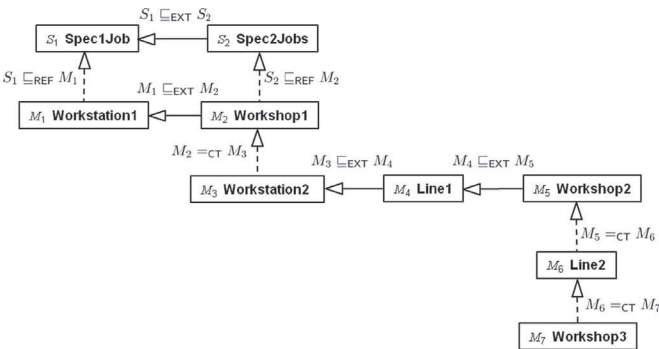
$S_1 \sqsubseteq_{\text{EXT}} S_2$

$S_1$ **Spec1Job**

$S_2$ **Spec2Jobs**

$S_1 \sqsubseteq_{\text{REF}} M_1$

$M_1 \sqsubseteq_{\text{EXT}} M_2$

$S_2 \sqsubseteq_{\text{REF}} M_2$

$M_1$ **Workstation1**

$M_2$ **Workshop1**

$M_2 =_{\text{CT}} M_3$

$M_3 \sqsubseteq_{\text{EXT}} M_4$

$M_4 \sqsubseteq_{\text{EXT}} M_5$

$M_3$ **Workstation2**

$M_4$ **Line1**

$M_5$ **Workshop2**

$M_5 =_{\text{CT}} M_6$

$M_6$ **Line2**

$M_6 =_{\text{CT}} M_7$

$M_7$ **Workshop3**